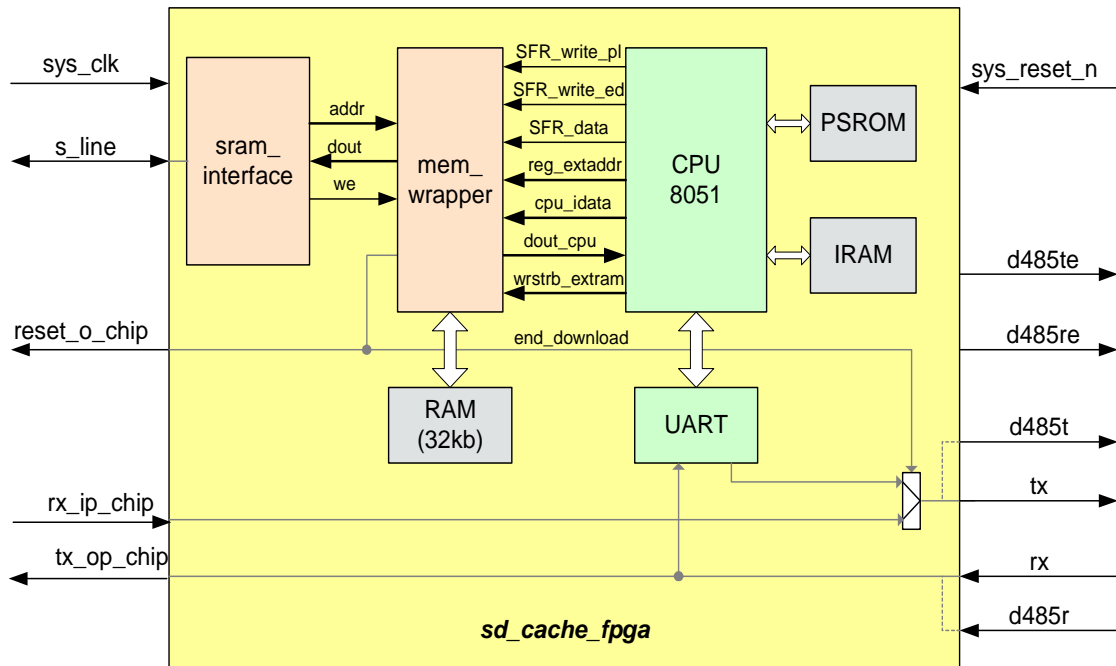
sys_clk

s_line

sram_
interface

addr

dout

we

mem_
wrapper

SFR_write_pl

SFR_write_ed

SFR_data

reg_extaddr

cpu_idata

dout_cpu

wrstrb_extram

CPU
8051

PSROM

IRAM

sys_reset_n

d485te

d485re

reset_o_chip

end_download

RAM
(32kb)

UART

d485t

tx

rx_ip_chip

tx_op_chip

rx

d485r

sd_cache_fpga